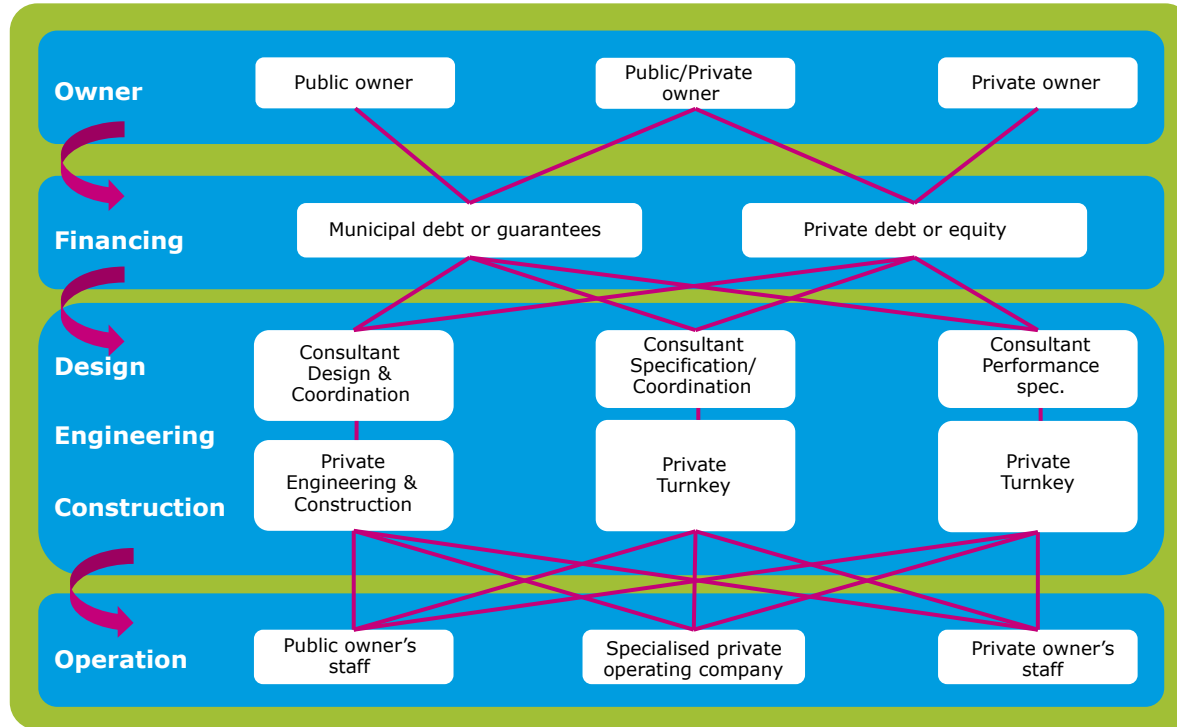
Owner

Public owner

Public/Private owner

Private owner

Financing

Municipal debt or guarantees

Private debt or equity

Design

Engineering

Construction

Consultant Design & Coordination

Consultant Specification/ Coordination

Consultant Performance spec.

Private Engineering & Construction

Private Turnkey

Private Turnkey

Operation

Public owner's staff

Specialised private operating company

Private owner's staff